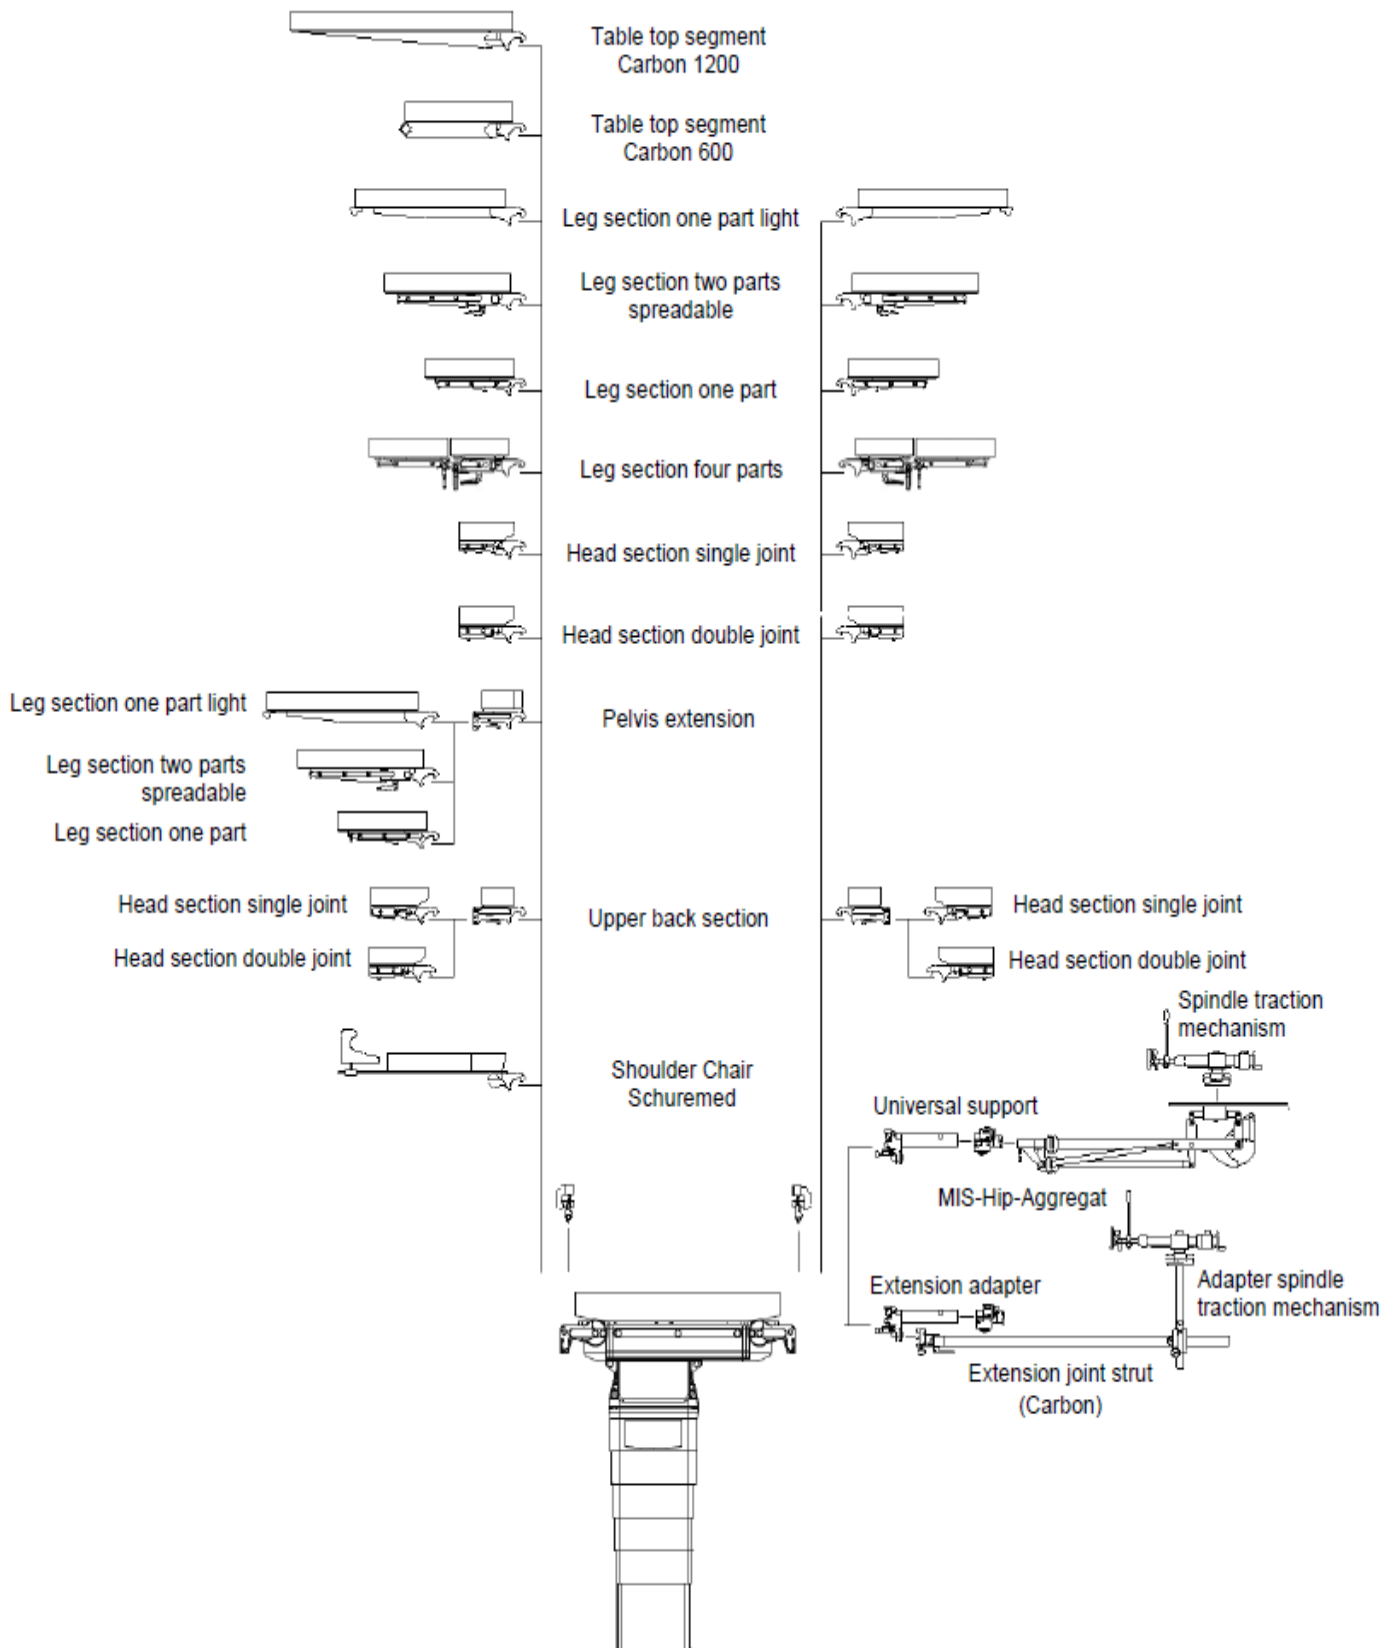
Table top segment
Carbon 1200

Table top segment
Carbon 600

Leg section one part light

Leg section two parts
spreadable

Leg section one part

Leg section four parts

Head section single joint

Head section double joint

Leg section one part light

Pelvis extension

Leg section two parts
spreadable

Leg section one part

Head section single joint

Upper back section

Head section single joint

Head section double joint

Head section double joint

Spindle traction
mechanism

Shoulder Chair
Schuremed

Universal support

MIS-Hip-Aggregat

Extension adapter

Adapter spindle
traction mechanism

Extension joint strut
(Carbon)